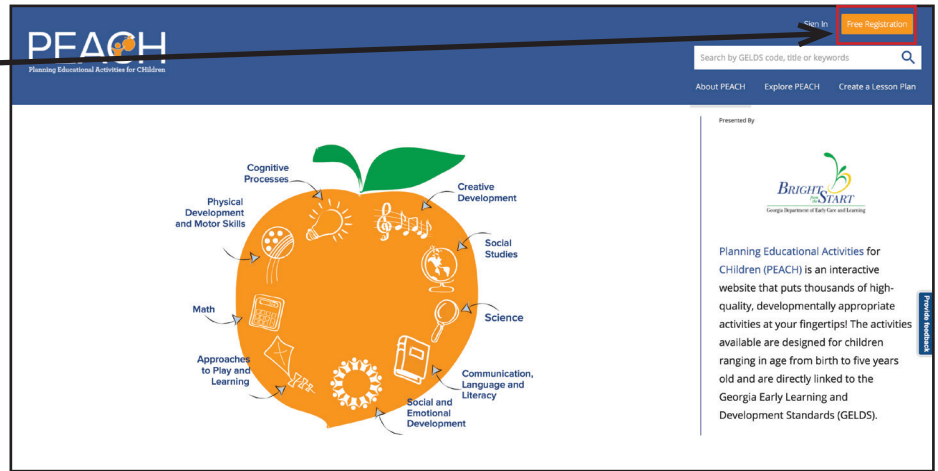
PEACH
Planning Educational Activities for CHildren

Sign In
Free Registration

Search by GELDS code, title or keywords

About PEACH
Explore PEACH
Create a Lesson Plan

Cognitive Processes

Creative Development

Physical Development and Motor Skills

Social Studies

Math

Science

Approaches to Play and Learning

Communication, Language and Literacy

Social and Emotional Development

Presented By

BRIGHT from the START
Georgia Department of Early Care and Learning

Planning Educational Activities for CHildren (PEACH) is an interactive website that puts thousands of high-quality, developmentally appropriate activities at your fingertips! The activities available are designed for children ranging in age from birth to five years old and are directly linked to the Georgia Early Learning and Development Standards (GELDS).

Provide feedback